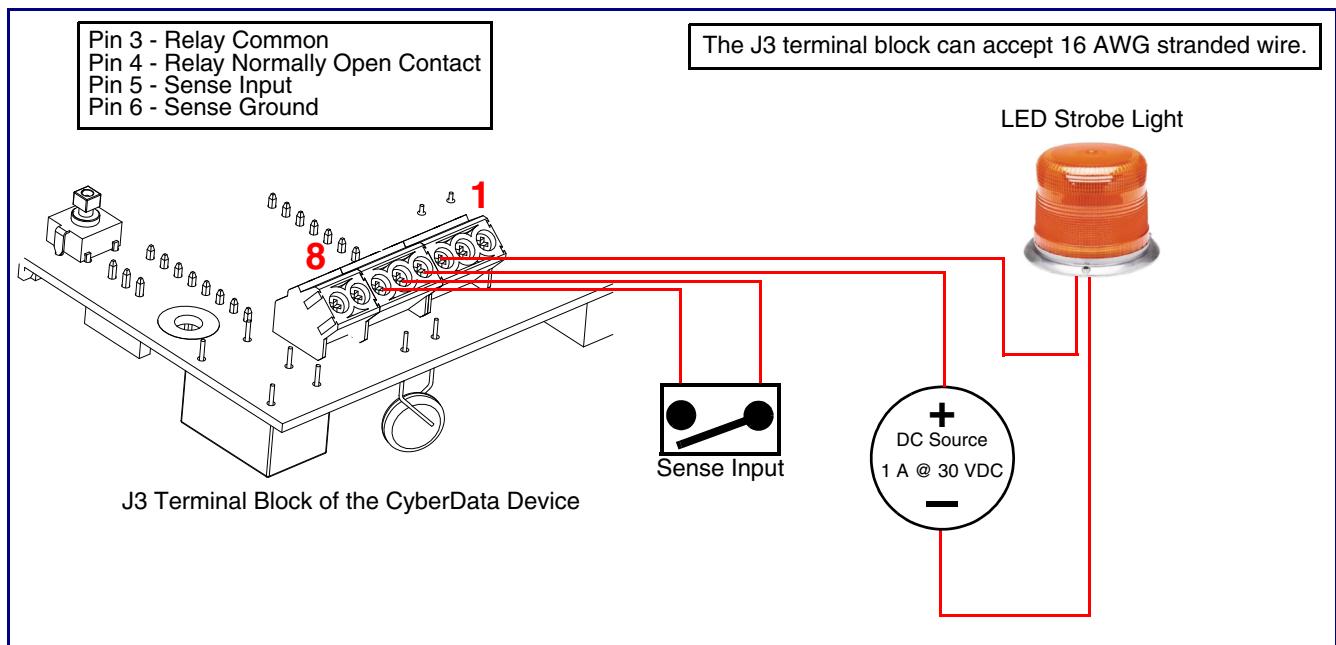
Pin 3 - Relay Common
Pin 4 - Relay Normally Open Contact
Pin 5 - Sense Input
Pin 6 - Sense Ground

The J3 terminal block can accept 16 AWG stranded wire.

LED Strobe Light

1

8

+
DC Source
1 A @ 30 VDC
−

Sense Input

J3 Terminal Block of the CyberData Device